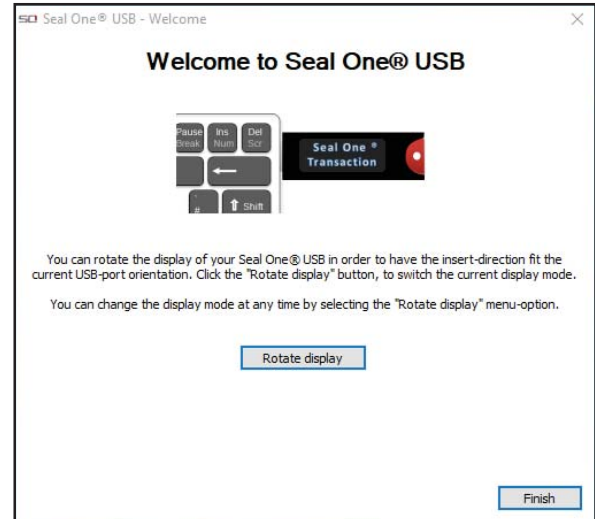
SO Seal One® USB - Welcome

×

Welcome to Seal One® USB

Pause Break | Ins Num | Del Scr

#

Shift

Seal One ® Transaction

You can rotate the display of your Seal One® USB in order to have the insert-direction fit the current USB-port orientation. Click the "Rotate display" button, to switch the current display mode.

You can change the display mode at any time by selecting the "Rotate display" menu-option.

Rotate display

Finish